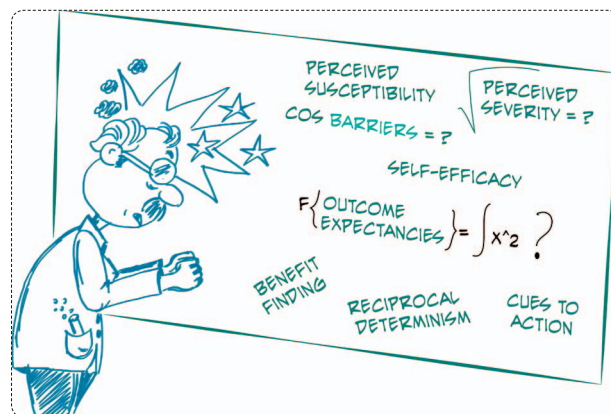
PERCEIVED SUSCEPTIBILITY

$\sqrt{\text{PERCEIVED SEVERITY} = ?}$

COS BARRIERS = ?

SELF-EFFICACY

$F\left\{\begin{matrix}\text{OUTCOME}\\ \text{EXPECTANCIES}\end{matrix}\right\} = \int x^{\wedge}2$ ?

BENEFIT FINDING

RECIPROCAL DETERMINISM

CUES TO ACTION